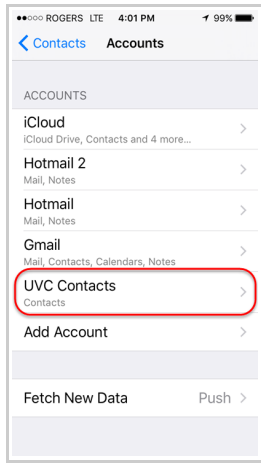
●●○○○ ROGERS LTE 4:01 PM 99%

< Contacts Accounts

ACCOUNTS

iCloud
iCloud Drive, Contacts and 4 more...

Hotmail 2
Mail, Notes

Hotmail
Mail, Notes

Gmail
Mail, Contacts, Calendars, Notes

UVC Contacts
Contacts

Add Account

Fetch New Data Push